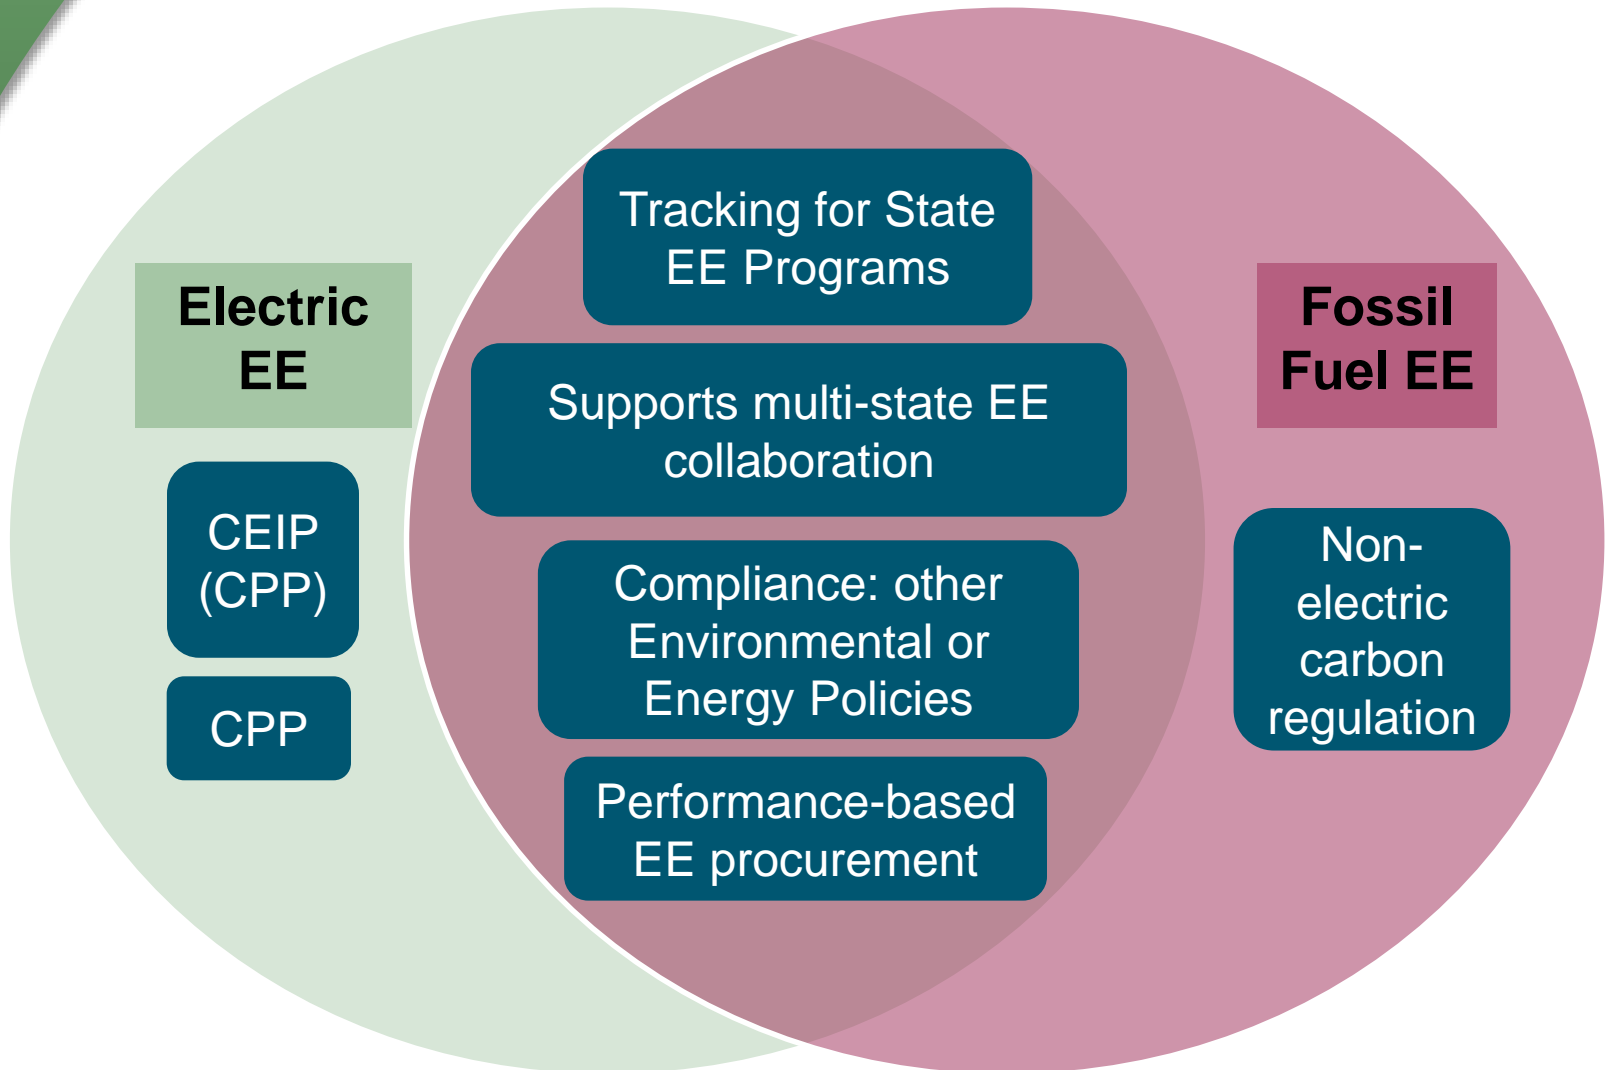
Electric EE

CEIP (CPP)

CPP

Tracking for State EE Programs

Supports multi-state EE collaboration

Compliance: other Environmental or Energy Policies

Performance-based EE procurement

Fossil Fuel EE

Non-electric carbon regulation